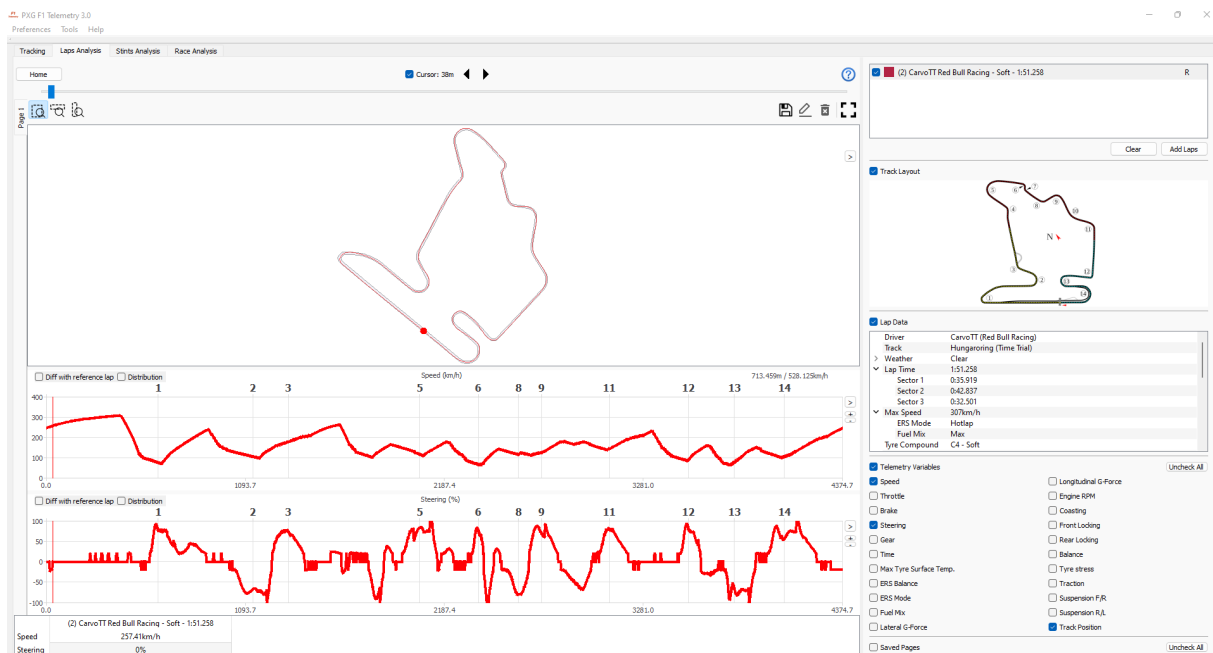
PXG F1 Telemetry 3.0
Preferences Tools Help

Tracking Laps Analysis Stints Analysis Race Analysis

Home
Cursor: 38m
Page 1

Diff with reference lap Distribution
Speed (km/h)
713.459m / 528.125km/h
1 2 3 5 6 8 9 11 12 13 14
400
300
200
100
0
0.0 1093.7 2187.4 3281.0 4374.7

Diff with reference lap Distribution
Steering (%)
1 2 3 5 6 8 9 11 12 13 14
100
50
0
-50
-100
0.0 1093.7 2187.4 3281.0 4374.7

| | (2) CarvoTT Red Bull Racing - Soft - 1:51.258 |
|---|---|
| Speed | 257.41km/h |
| Steering | 0% |

(2) CarvoTT Red Bull Racing - Soft - 1:51.258 R

Clear Add Laps

Track Layout
N
1 2 3 4 5 6 7 8 9 10 11 12 13 14

Lap Data
| | |
|---|---|
| Driver | CarvoTT (Red Bull Racing) |
| Track | Hungaroring (Time Trial) |
| Weather | Clear |
| Lap Time | 1:51.258 |
| Sector 1 | 0:35.919 |
| Sector 2 | 0:42.837 |
| Sector 3 | 0:32.501 |
| Max Speed | 307km/h |
| ERS Mode | Hotlap |
| Fuel Mix | Max |
| Tyre Compound | C4 - Soft |

Telemetry Variables
Uncheck All
Speed
Throttle
Brake
Steering
Gear
Time
Max Tyre Surface Temp.
ERS Balance
ERS Mode
Fuel Mix
Lateral G-Force
Longitudinal G-Force
Engine RPM
Coasting
Front Locking
Rear Locking
Balance
Tyre stress
Traction
Suspension F/R
Suspension R/L
Track Position

Saved Pages
Uncheck All